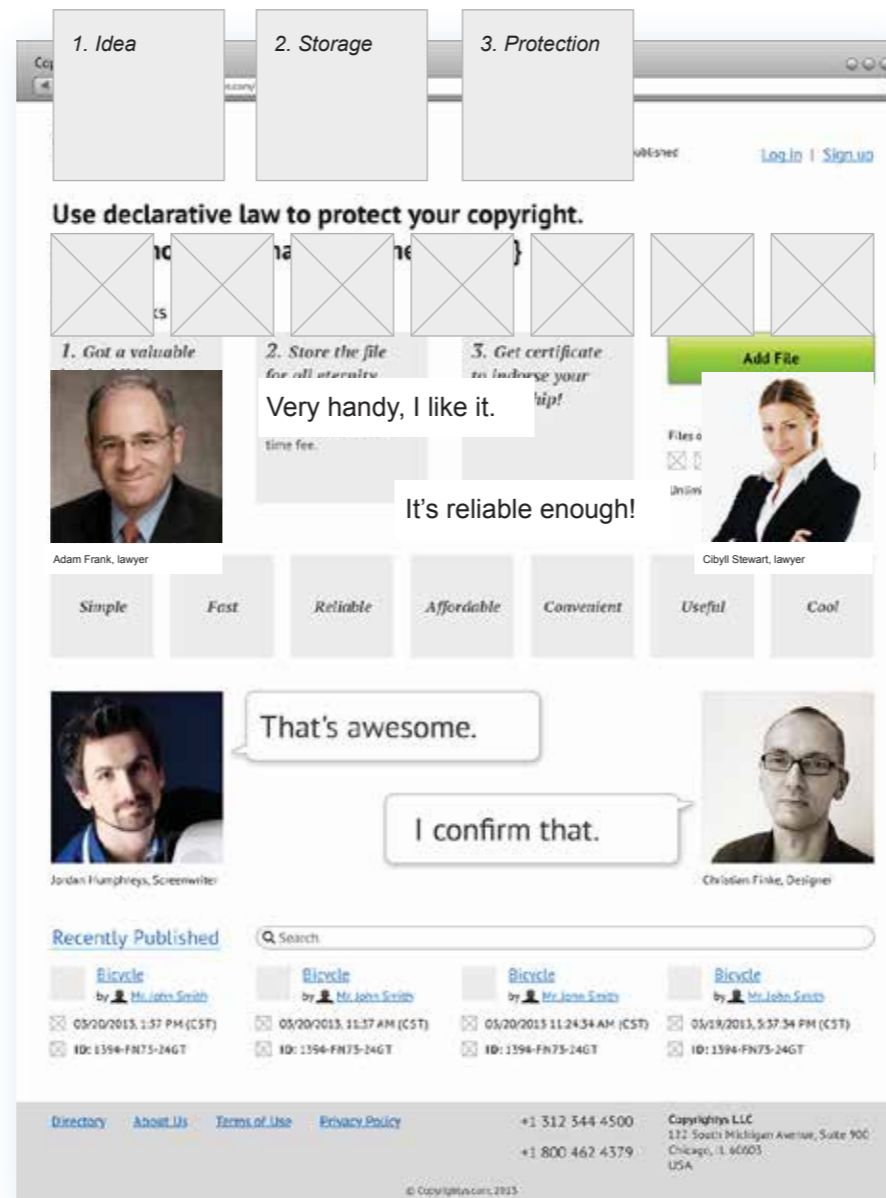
1. Idea

2. Storage

3. Protection

Log in | Sign up

Use declarative law to protect your copyright.

1. Got a valuable

2. Store the file for all eternity

3. Get certificate to indorse your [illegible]ship!

Add File

Very handy, I like it.

time fee.

Files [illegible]

Unlim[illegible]

It's reliable enough!

Adam Frank, lawyer

Cibyll Stewart, lawyer

Simple

Fast

Reliable

Affordable

Convenient

Useful

Cool

That's awesome.

I confirm that.

Jordan Humphreys, Screenwriter

Christian Finke, Designer

Recently Published

Search

Bicycle
by Mr. John Smith
03/20/2013, 1:57 PM (CST)
ID: 1394-FN75-24GT

Bicycle
by Mr. John Smith
03/20/2013, 11:37 AM (CST)
ID: 1394-FN75-24GT

Bicycle
by Mr. Jone Smith
03/20/2013 11:24:34 AM (CST)
ID: 1394-FN75-24GT

Bicycle
by Mr. John Smith
03/19/2013, 5:37:34 PM (CST)
ID: 1394-FN75-24GT

Directory About Us Terms of Use Privacy Policy

+1 312 344 4500
+1 800 462 4379

Copyrightys LLC
132 South Michigan Avenue, Suite 900
Chicago, IL 60603
USA

© Copyrightys.com, 2013